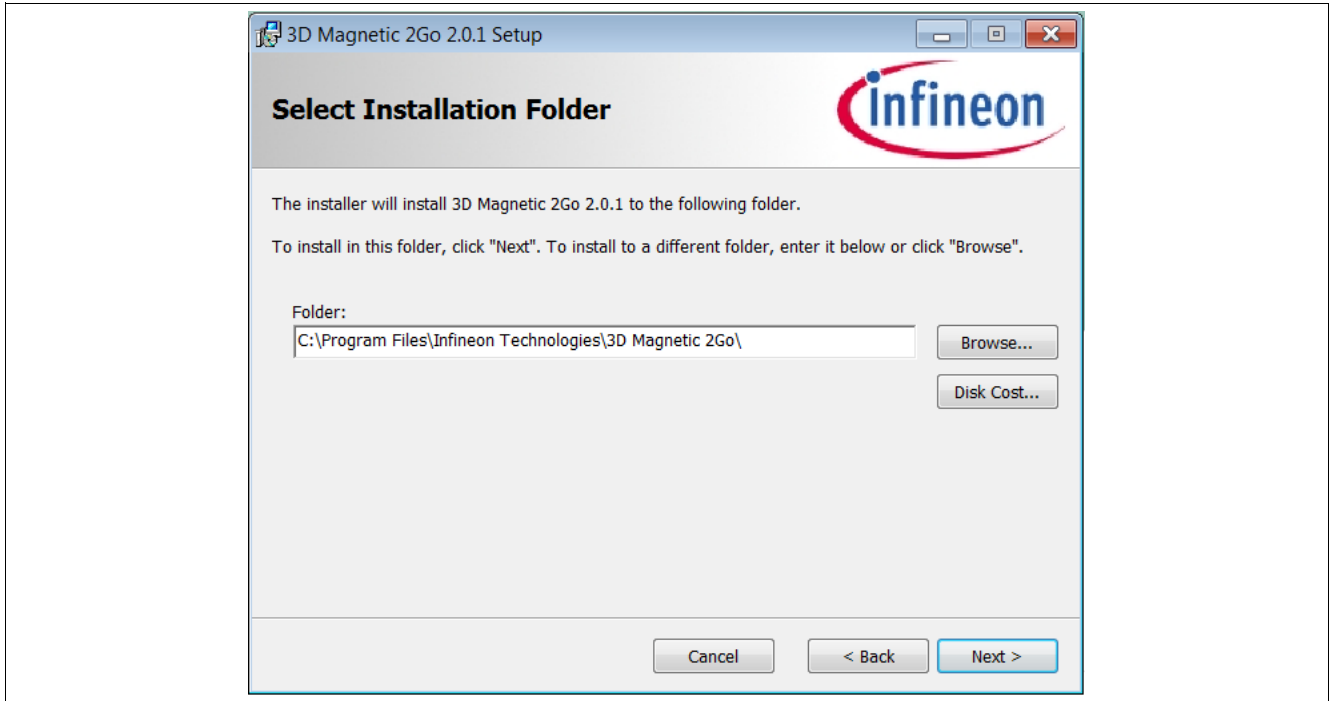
3D Magnetic 2Go 2.0.1 Setup

Select Installation Folder

infineon

The installer will install 3D Magnetic 2Go 2.0.1 to the following folder.

To install in this folder, click "Next". To install to a different folder, enter it below or click "Browse".

Folder:

C:\Program Files\Infineon Technologies\3D Magnetic 2Go\

Browse...

Disk Cost...

Cancel

< Back

Next >